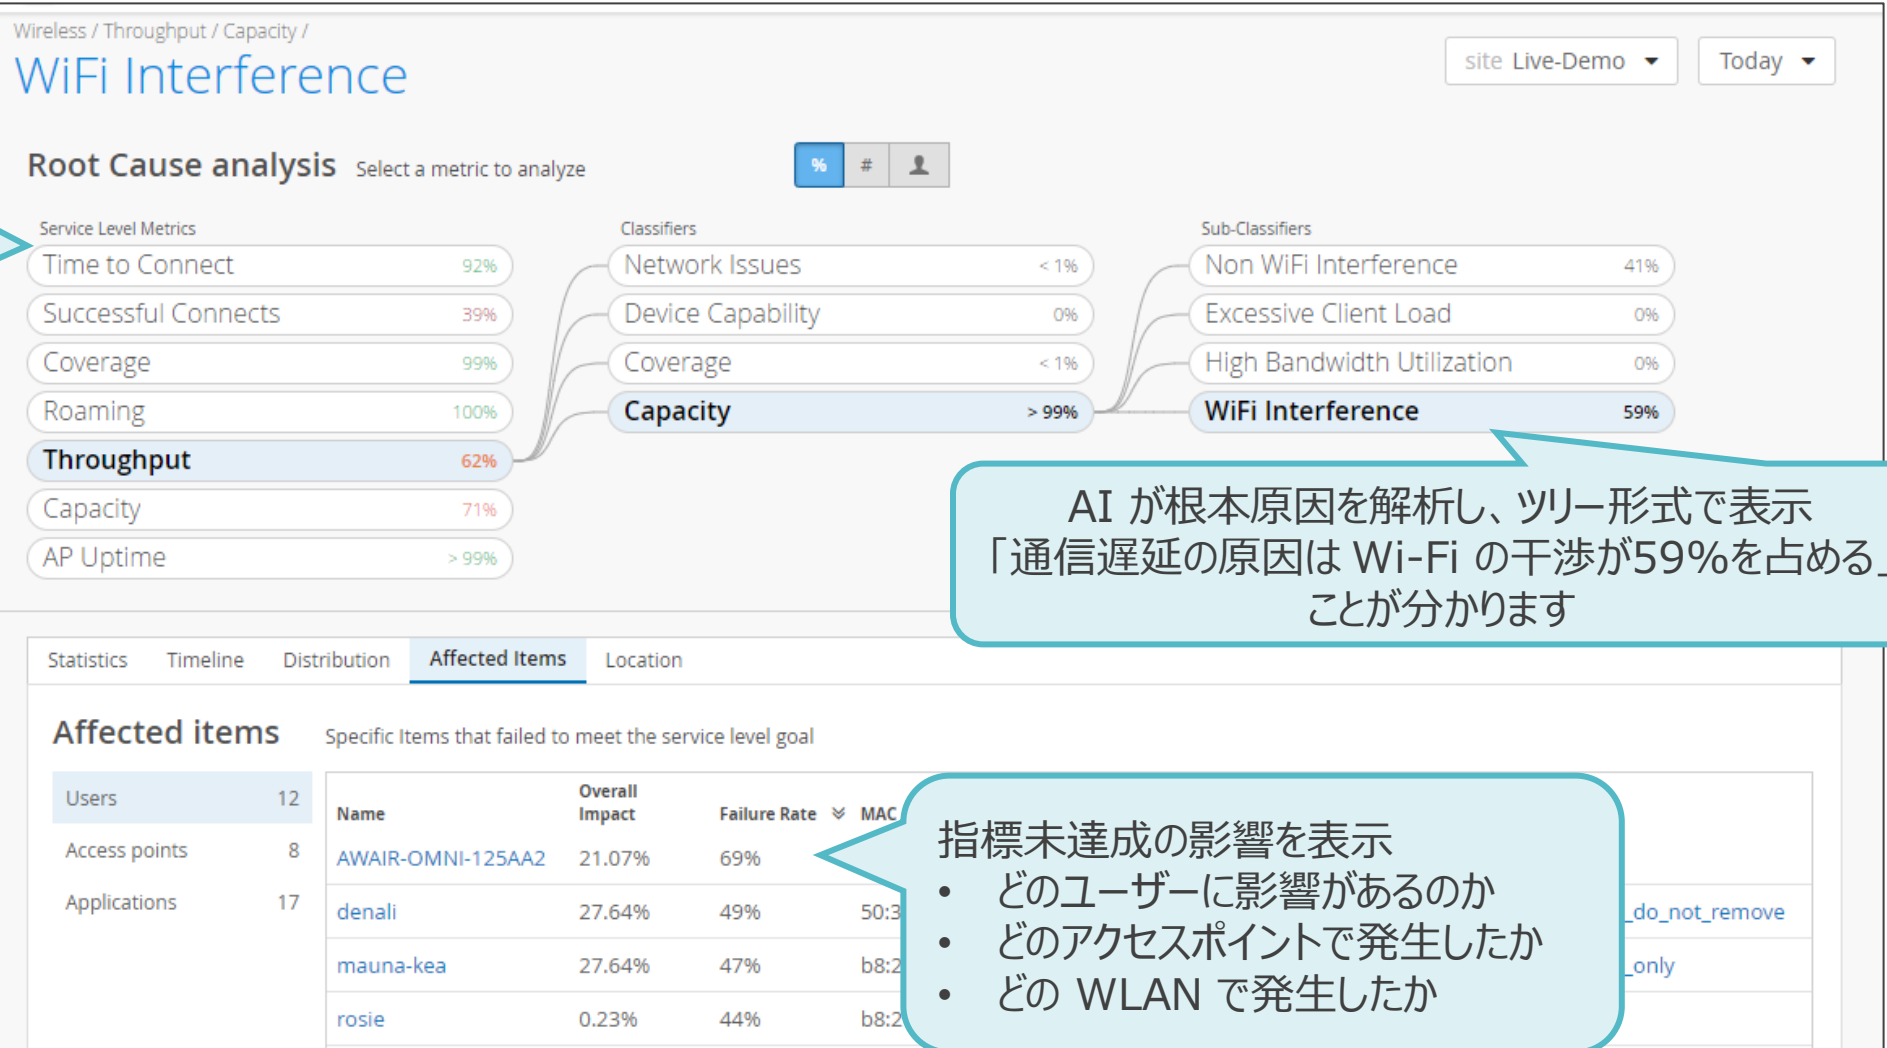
Wireless / Throughput / Capacity /

WiFi Interference

site Live-Demo Today

Root Cause analysis Select a metric to analyze

% #

Service Level Metrics

Time to Connect 92%
Successful Connects 39%
Coverage 99%
Roaming 100%
Throughput 62%
Capacity 71%
AP Uptime > 99%

Classifiers

Network Issues < 1%
Device Capability 0%
Coverage < 1%
Capacity > 99%

Sub-Classifiers

Non WiFi Interference 41%
Excessive Client Load 0%
High Bandwidth Utilization 0%
WiFi Interference 59%

AI が根本原因を解析し、ツリー形式で表示
「通信遅延の原因は Wi-Fi の干渉が59%を占める
ことが分かります

Statistics Timeline Distribution Affected Items Location

Affected items Specific Items that failed to meet the service level goal

| | |
|---|---|
| Users | 12 |
| Access points | 8 |
| Applications | 17 |

| Name | Overall Impact | Failure Rate | MAC | |
|---|---|---|---|---|
| AWAIR-OMNI-125AA2 | 21.07% | 69% | | |
| denali | 27.64% | 49% | 50:3 | _do_not_remove |
| mauna-kea | 27.64% | 47% | b8:2 | _only |
| rosie | 0.23% | 44% | b8:2 | |

指標未達成の影響を表示
• どのユーザーに影響があるのか
• どのアクセスポイントで発生したか
• どの WLAN で発生したか